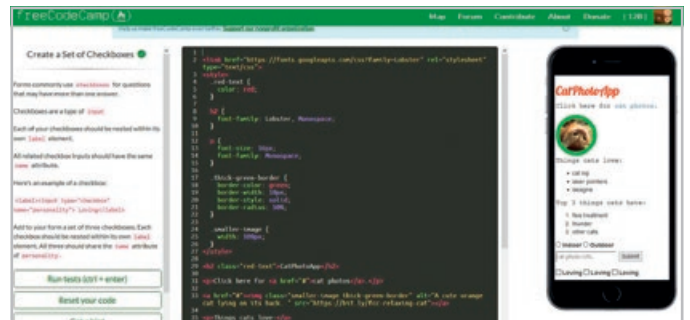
freeCodeCamp

Map Forum Contribute About Donate [ 120 ]

Create a Set of Checkboxes

Forms commonly use checkboxes for questions that may have more than one answer.

Checkboxes are a type of input.

Each of your checkboxes should be nested within its own label element.

All related checkbox inputs should have the same name attribute.

Here's an example of a checkbox:

<label><input type="checkbox" name="personality"> Loving</label>

Add to your form a set of three checkboxes. Each checkbox should be nested within its own label element. All three should share the name attribute of personality.

Run tests (ctrl + enter)

Reset your code

1 <link href="https://fonts.googleapis.com/css?family=Lobster" rel="stylesheet" type="text/css">
2 <style>
3 .red-text {
4 color: red;
5 }
6
7 h2 {
8 font-family: Lobster, Monospace;
9 }
10
11 p {
12 font-size: 16px;
13 font-family: Monospace;
14 }
15
16 .thick-green-border {
17 border-color: green;
18 border-width: 10px;
19 border-style: solid;
20 border-radius: 50%;
21 }
22
23 .smaller-image {
24 width: 100px;
25 }
26 </style>
27
28 <h2 class="red-text">CatPhotoApp</h2>
29
30 <p>Click here for <a href="#">cat photos</a>.</p>
31
32 <a href="#"><img class="smaller-image thick-green-border" alt="A cute orange cat lying on its back. " src="https://bit.ly/fcc-relaxing-cat"></a>
33
34 <p>Things cats love:</p>

CatPhotoApp

Click here for cat photos.

Things cats love:
• cat nip
• laser pointers
• lasagna

Top 3 things cats hate:
1. flea treatment
2. thunder
3. other cats

Indoor Outdoor

cat photo URL Submit

Loving Loving Loving